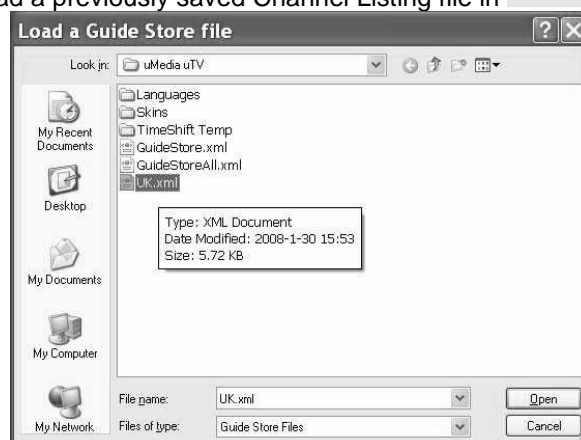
ad a previously saved Channel Listing file in

Load a Guide Store file

Look in: uMedia uTV

Languages
Skins
TimeShift Temp
GuideStore.xml
GuideStoreAll.xml
UK.xml

Type: XML Document
Date Modified: 2008-1-30 15:53
Size: 5.72 KB

My Recent Documents

Desktop

My Documents

My Computer

My Network

File name: UK.xml

Files of type: Guide Store Files

Open

Cancel